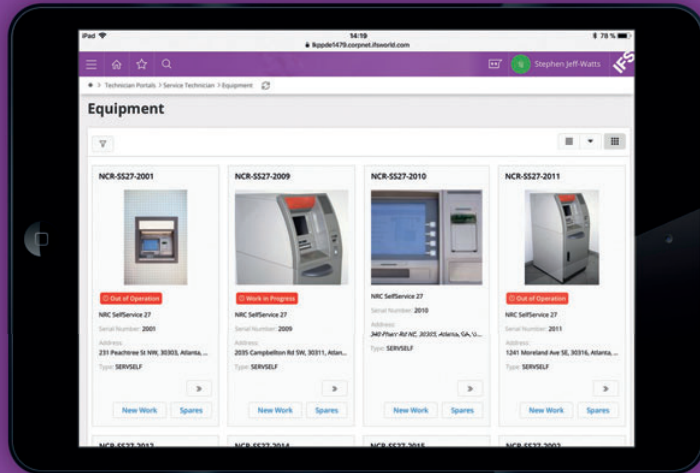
iPad
14:19
lkppde1479.corpnet.ifsworld.com
78 %
Stephen Jeff-Watts
IFS
> Technician Portals > Service Technician > Equipment

Equipment

NCR-SS27-2001
Out of Operation
NRC SelfService 27
Serial Number: 2001
Address:
231 Peachtree St NW, 30303, Atlanta, ...
Type: SERVSELF
»
New Work
Spares

NCR-SS27-2009
Work in Progress
NRC SelfService 27
Serial Number: 2009
Address:
2035 Campbellton Rd SW, 30311, Atlan...
Type: SERVSELF
»
New Work
Spares

NCR-SS27-2010
NRC SelfService 27
Serial Number: 2010
Address:
340 Pharr Rd NE, 30305, Atlanta, GA, U...
Type: SERVSELF
»
New Work
Spares

NCR-SS27-2011
Out of Operation
NRC SelfService 27
Serial Number: 2011
Address:
1241 Moreland Ave SE, 30316, Atlanta, ...
Type: SERVSELF
»
New Work
Spares

NCR-SS27-2012
NCR-SS27-2014
NCR-SS27-2015
NCR-SS27-2002